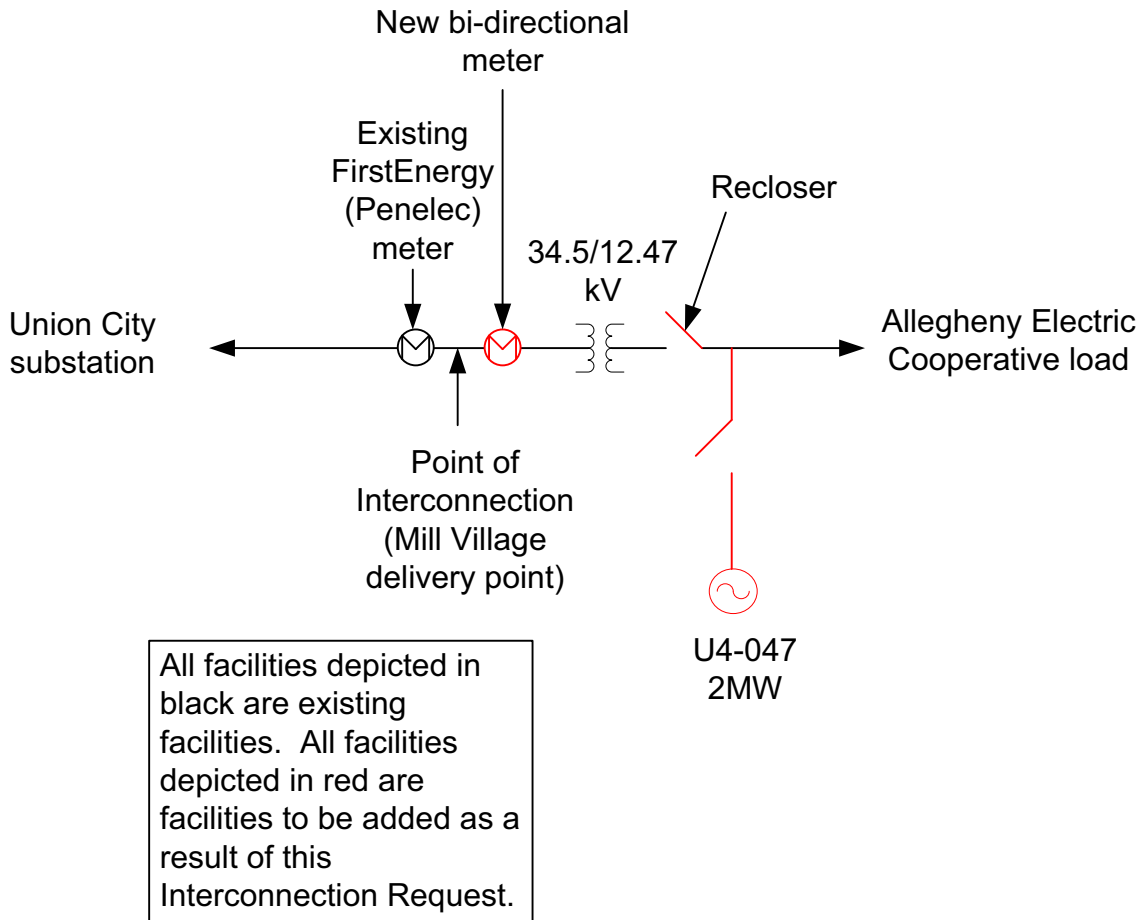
New bi-directional meter

Existing FirstEnergy (Penelec) meter

Recloser

34.5/12.47 kV

Union City substation

Allegheny Electric Cooperative load

Point of Interconnection (Mill Village delivery point)

U4-047 2MW

All facilities depicted in black are existing facilities. All facilities depicted in red are facilities to be added as a result of this Interconnection Request.